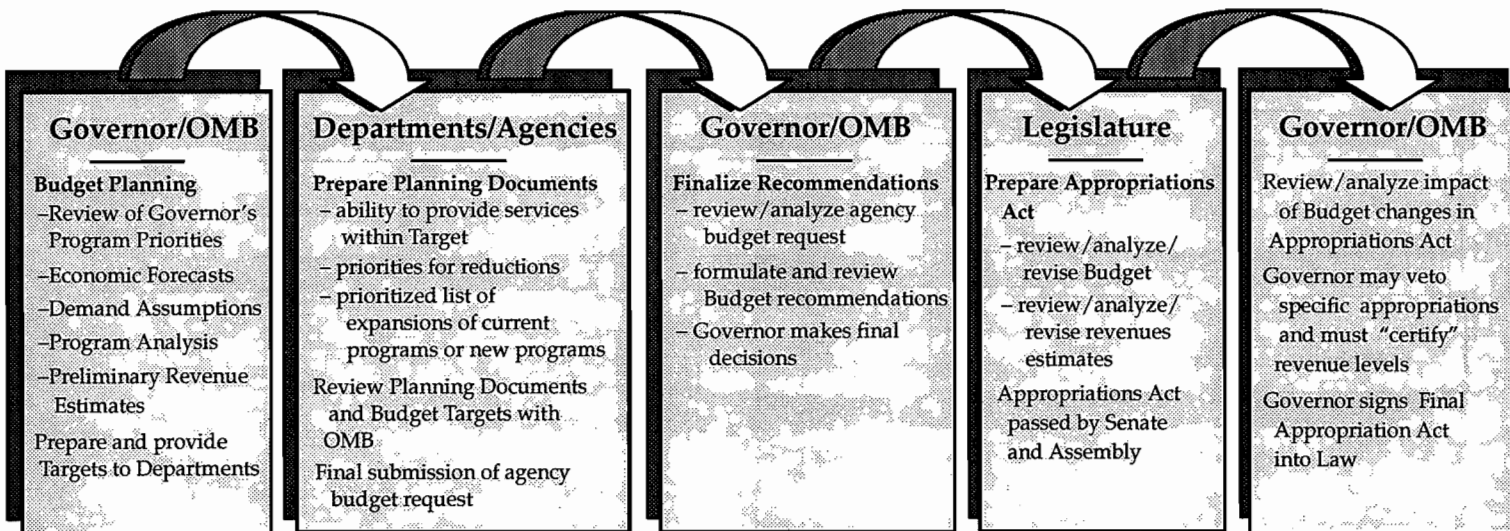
Governor/OMB

Budget Planning
–Review of Governor's Program Priorities
–Economic Forecasts
–Demand Assumptions
–Program Analysis
–Preliminary Revenue Estimates

Prepare and provide Targets to Departments

Departments/Agencies

Prepare Planning Documents
– ability to provide services within Target
– priorities for reductions
– prioritized list of expansions of current programs or new programs

Review Planning Documents and Budget Targets with OMB

Final submission of agency budget request

Governor/OMB

Finalize Recommendations
– review/analyze agency budget request
– formulate and review Budget recommendations
– Governor makes final decisions

Legislature

Prepare Appropriations Act
– review/analyze/ revise Budget
– review/analyze/ revise revenues estimates

Appropriations Act passed by Senate and Assembly

Governor/OMB

Review/analyze impact of Budget changes in Appropriations Act

Governor may veto specific appropriations and must "certify" revenue levels

Governor signs Final Appropriation Act into Law